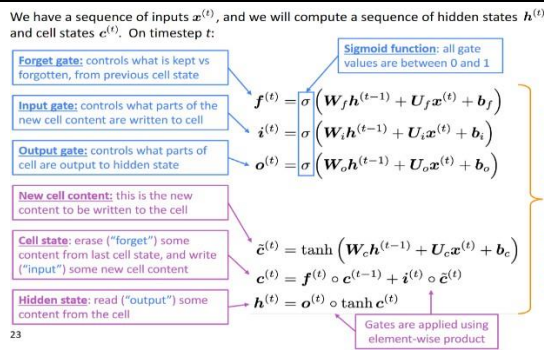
We have a sequence of inputs $\boldsymbol{x}^{(t)}$, and we will compute a sequence of hidden states $\boldsymbol{h}^{(t)}$ and cell states $\boldsymbol{c}^{(t)}$. On timestep $t$:

Sigmoid function: all gate values are between 0 and 1

Forget gate: controls what is kept vs forgotten, from previous cell state

$\boldsymbol{f}^{(t)} = \sigma\left(\boldsymbol{W}_f \boldsymbol{h}^{(t-1)} + \boldsymbol{U}_f \boldsymbol{x}^{(t)} + \boldsymbol{b}_f\right)$

Input gate: controls what parts of the new cell content are written to cell

$\boldsymbol{i}^{(t)} = \sigma\left(\boldsymbol{W}_i \boldsymbol{h}^{(t-1)} + \boldsymbol{U}_i \boldsymbol{x}^{(t)} + \boldsymbol{b}_i\right)$

Output gate: controls what parts of cell are output to hidden state

$\boldsymbol{o}^{(t)} = \sigma\left(\boldsymbol{W}_o \boldsymbol{h}^{(t-1)} + \boldsymbol{U}_o \boldsymbol{x}^{(t)} + \boldsymbol{b}_o\right)$

New cell content: this is the new content to be written to the cell

$\tilde{\boldsymbol{c}}^{(t)} = \tanh\left(\boldsymbol{W}_c \boldsymbol{h}^{(t-1)} + \boldsymbol{U}_c \boldsymbol{x}^{(t)} + \boldsymbol{b}_c\right)$

Cell state: erase ("forget") some content from last cell state, and write ("input") some new cell content

$\boldsymbol{c}^{(t)} = \boldsymbol{f}^{(t)} \circ \boldsymbol{c}^{(t-1)} + \boldsymbol{i}^{(t)} \circ \tilde{\boldsymbol{c}}^{(t)}$

Hidden state: read ("output") some content from the cell

$\boldsymbol{h}^{(t)} = \boldsymbol{o}^{(t)} \circ \tanh \boldsymbol{c}^{(t)}$

Gates are applied using element-wise product

23